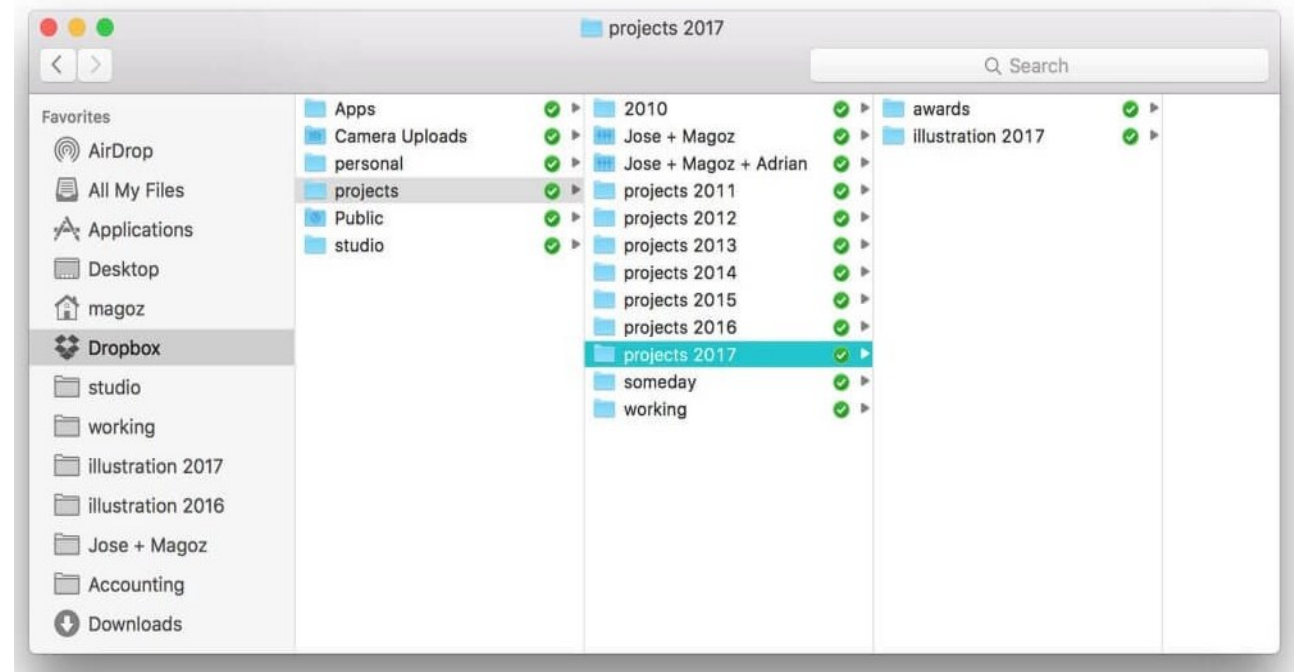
projects 2017

Search

Favorites
AirDrop
All My Files
Applications
Desktop
magoz
Dropbox
studio
working
illustration 2017
illustration 2016
Jose + Magoz
Accounting
Downloads

Apps
Camera Uploads
personal
projects
Public
studio

2010
Jose + Magoz
Jose + Magoz + Adrian
projects 2011
projects 2012
projects 2013
projects 2014
projects 2015
projects 2016
projects 2017
someday
working

awards
illustration 2017